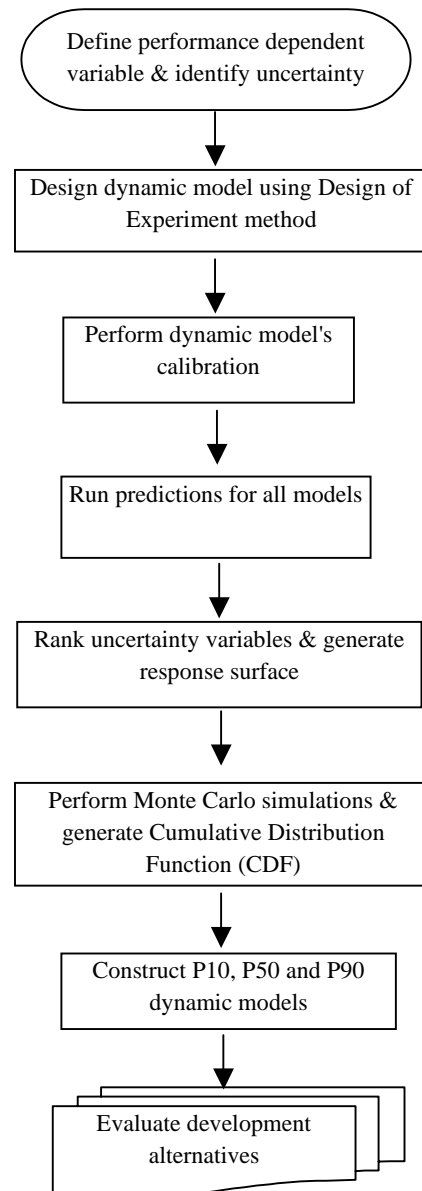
Define performance dependent variable & identify uncertainty

Design dynamic model using Design of Experiment method

Perform dynamic model's calibration

Run predictions for all models

Rank uncertainty variables & generate response surface

Perform Monte Carlo simulations & generate Cumulative Distribution Function (CDF)

Construct P10, P50 and P90 dynamic models

Evaluate development alternatives